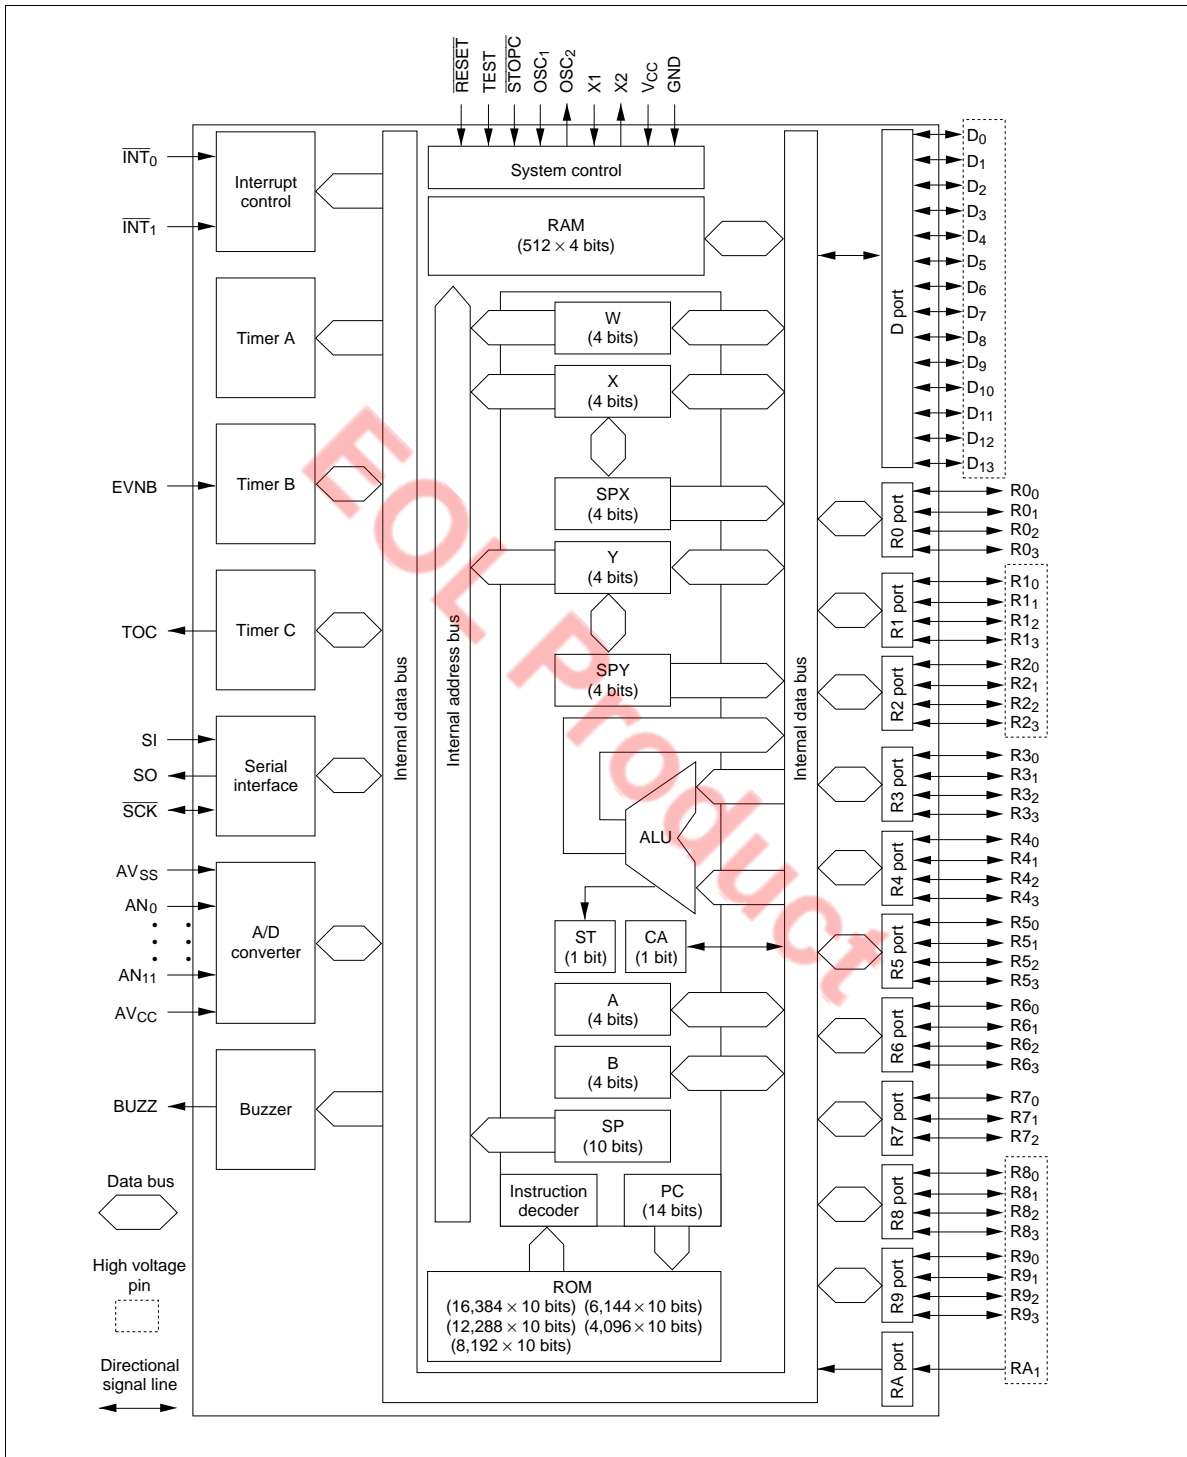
$\overline{RESET}$ TEST $\overline{STOPC}$ $OSC_1$ $OSC_2$ X1 X2 $V_{CC}$ GND

$\overline{INT_0}$

$\overline{INT_1}$

Interrupt control

System control

RAM (512 × 4 bits)

Timer A

W (4 bits)

X (4 bits)

EVNB

Timer B

SPX (4 bits)

Y (4 bits)

TOC

Timer C

SPY (4 bits)

SI

SO

$\overline{SCK}$

Serial interface

ALU

$AV_{SS}$

$AN_0$

$AN_{11}$

$AV_{CC}$

A/D converter

ST (1 bit)

CA (1 bit)

A (4 bits)

B (4 bits)

BUZZ

Buzzer

SP (10 bits)

Internal data bus

Internal address bus

Internal data bus

Instruction decoder

PC (14 bits)

ROM (16,384 × 10 bits) (6,144 × 10 bits) (12,288 × 10 bits) (4,096 × 10 bits) (8,192 × 10 bits)

Data bus

High voltage pin

Directional signal line

D port

$D_0$ $D_1$ $D_2$ $D_3$ $D_4$ $D_5$ $D_6$ $D_7$ $D_8$ $D_9$ $D_{10}$ $D_{11}$ $D_{12}$ $D_{13}$

R0 port $R0_0$ $R0_1$ $R0_2$ $R0_3$

R1 port $R1_0$ $R1_1$ $R1_2$ $R1_3$

R2 port $R2_0$ $R2_1$ $R2_2$ $R2_3$

R3 port $R3_0$ $R3_1$ $R3_2$ $R3_3$

R4 port $R4_0$ $R4_1$ $R4_2$ $R4_3$

R5 port $R5_0$ $R5_1$ $R5_2$ $R5_3$

R6 port $R6_0$ $R6_1$ $R6_2$ $R6_3$

R7 port $R7_0$ $R7_1$ $R7_2$

R8 port $R8_0$ $R8_1$ $R8_2$ $R8_3$

R9 port $R9_0$ $R9_1$ $R9_2$ $R9_3$

RA port $RA_1$

EOL Product